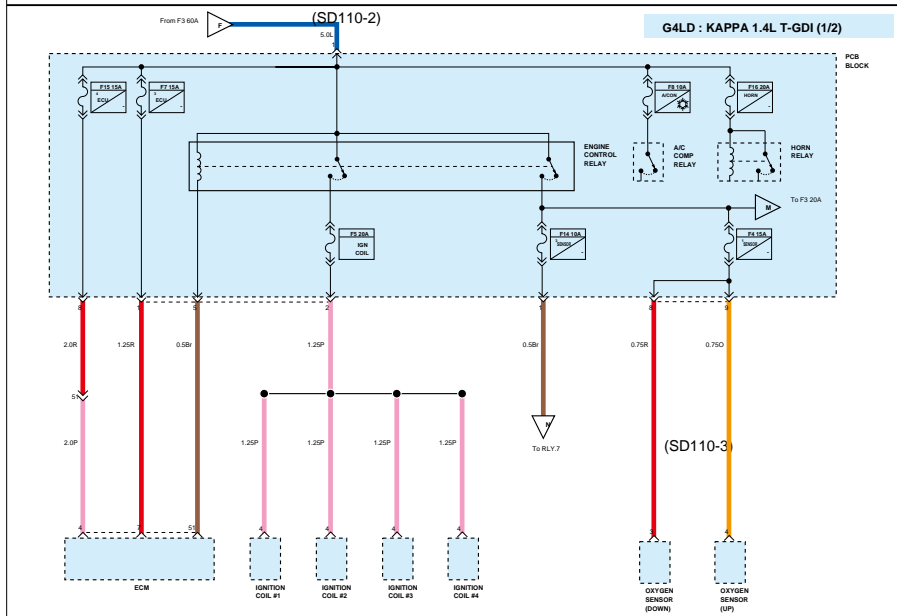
From F3 60A

F

(SD110-2)

5.0L

1

G4LD : KAPPA 1.4L T-GDI (1/2)

PCB BLOCK

F15 15A ECU

F7 15A ECU

F8 10A A/CON

F16 20A HORN

ENGINE CONTROL RELAY

A/C COMP RELAY

HORN RELAY

M

To F3 20A

F5 20A IGN COIL

F14 10A SENSOR

F4 15A SENSOR

8

1

5

2

7

6

9

2.0R

1.25R

0.5Br

1.25P

0.5Br

0.75R

0.75O

51

2.0P

1.25P

1.25P

1.25P

1.25P

N

To RLY.7

(SD110-3)

4

7

51

4

4

4

4

3

4

ECM

IGNITION COIL #1

IGNITION COIL #2

IGNITION COIL #3

IGNITION COIL #4

OXYGEN SENSOR (DOWN)

OXYGEN SENSOR (UP)